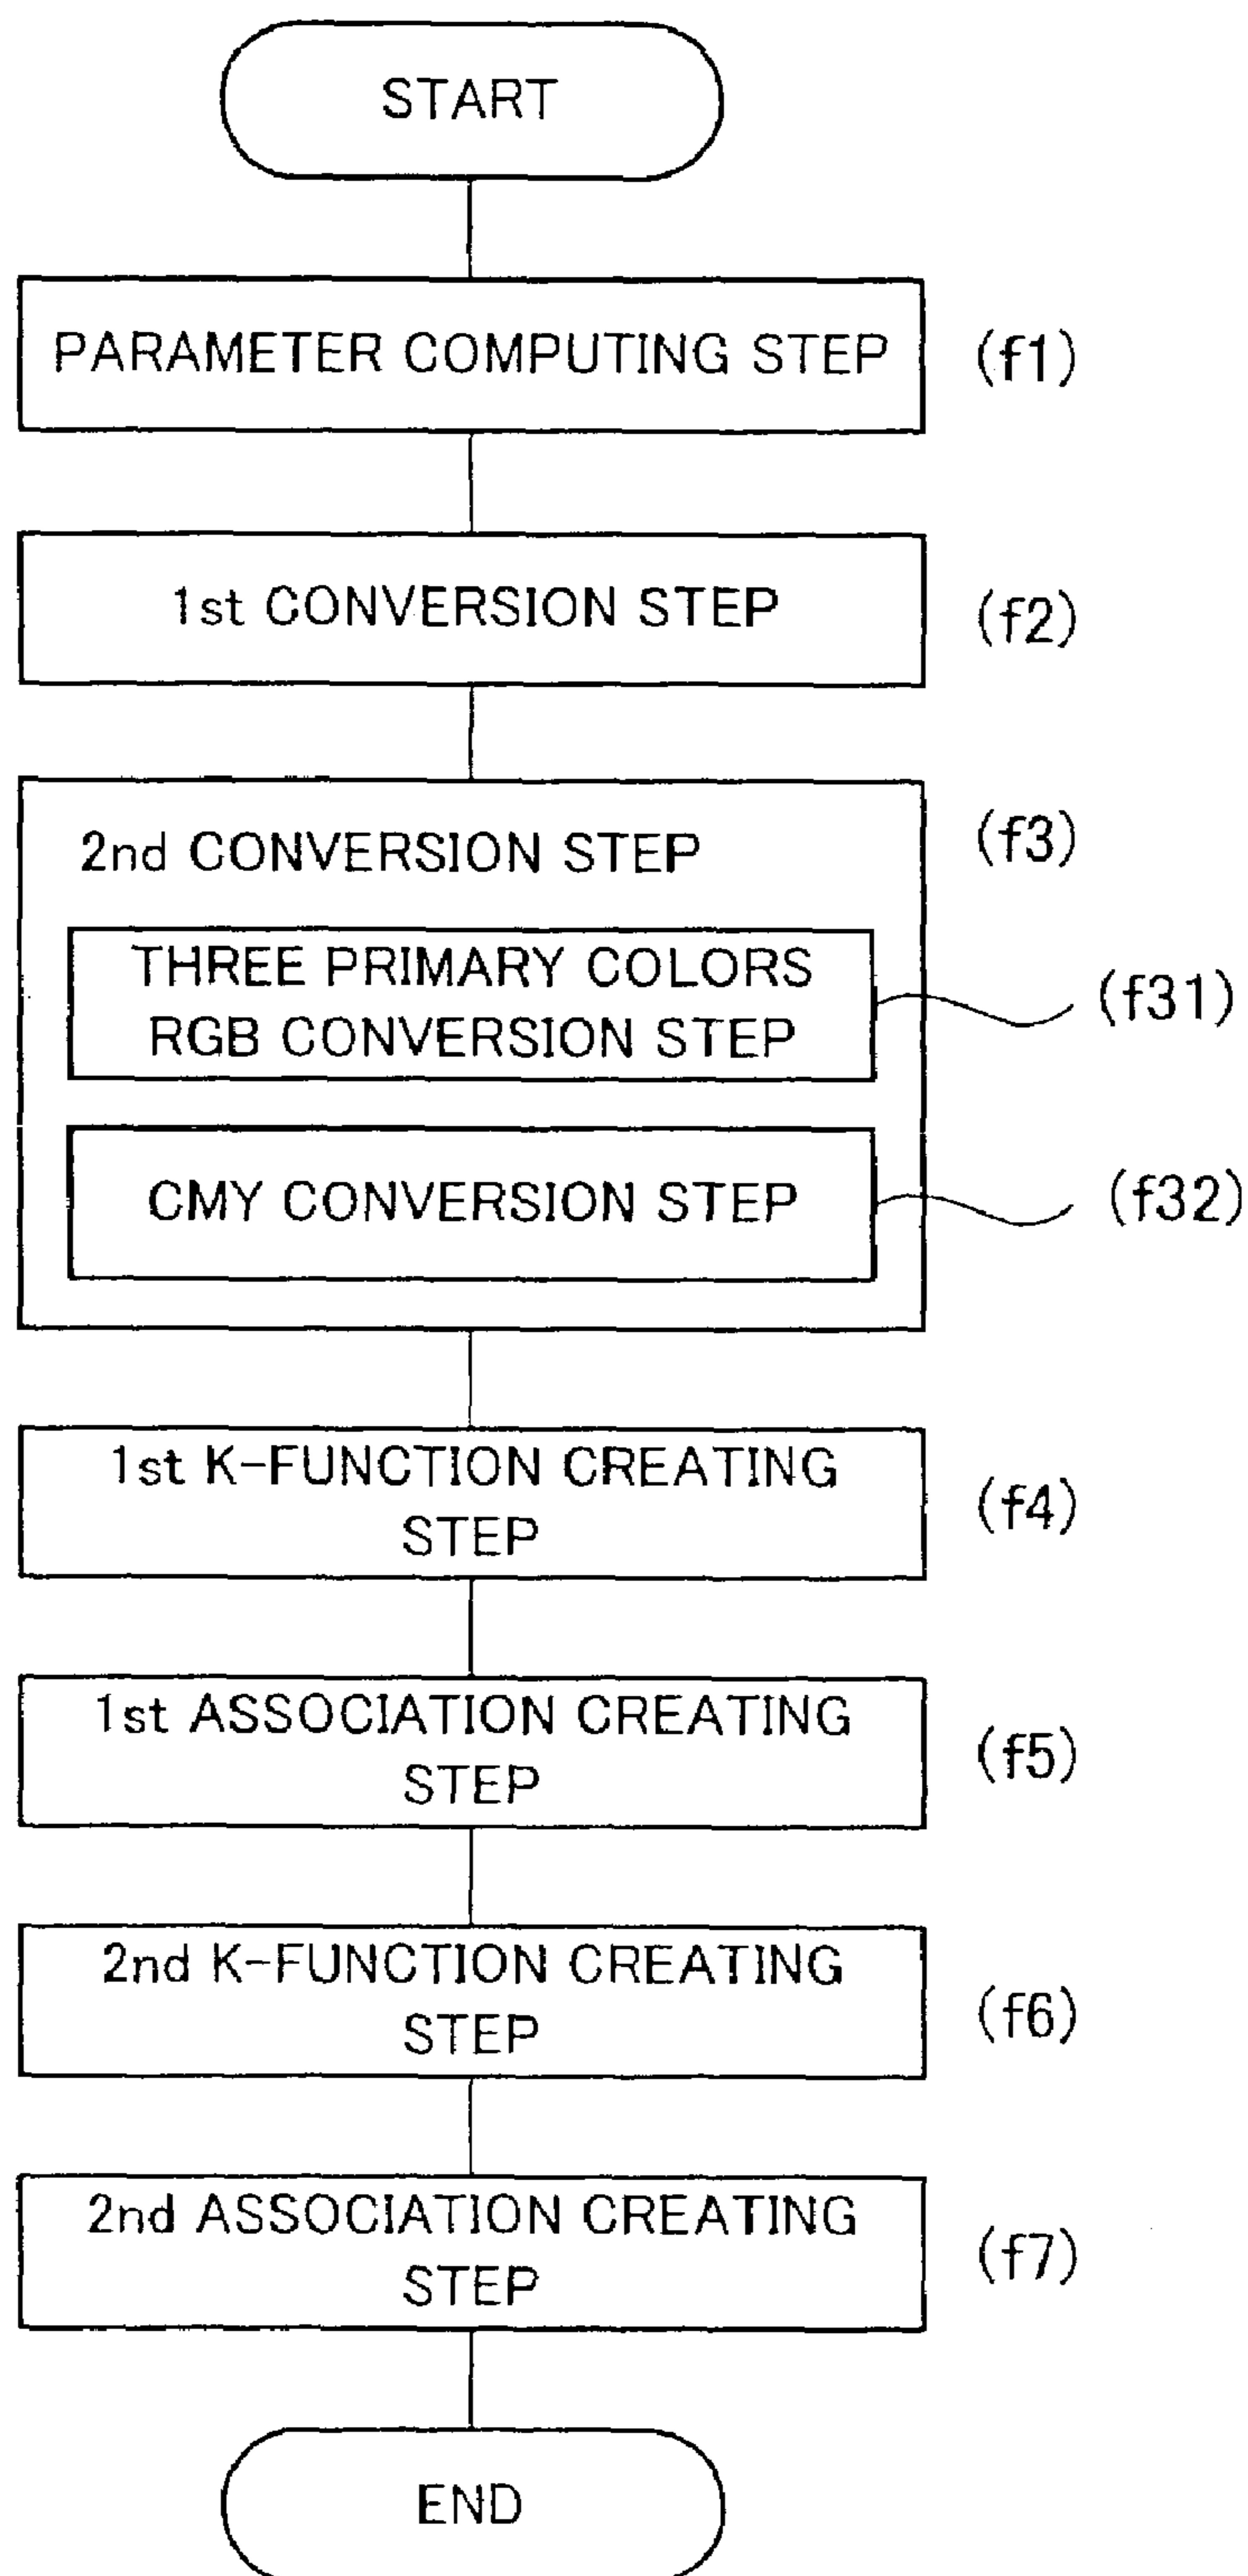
START

PARAMETER COMPUTING STEP (f1)

1st CONVERSION STEP (f2)

2nd CONVERSION STEP (f3)

THREE PRIMARY COLORS RGB CONVERSION STEP (f31)

CMY CONVERSION STEP (f32)

1st K-FUNCTION CREATING STEP (f4)

1st ASSOCIATION CREATING STEP (f5)

2nd K-FUNCTION CREATING STEP (f6)

2nd ASSOCIATION CREATING STEP (f7)

END